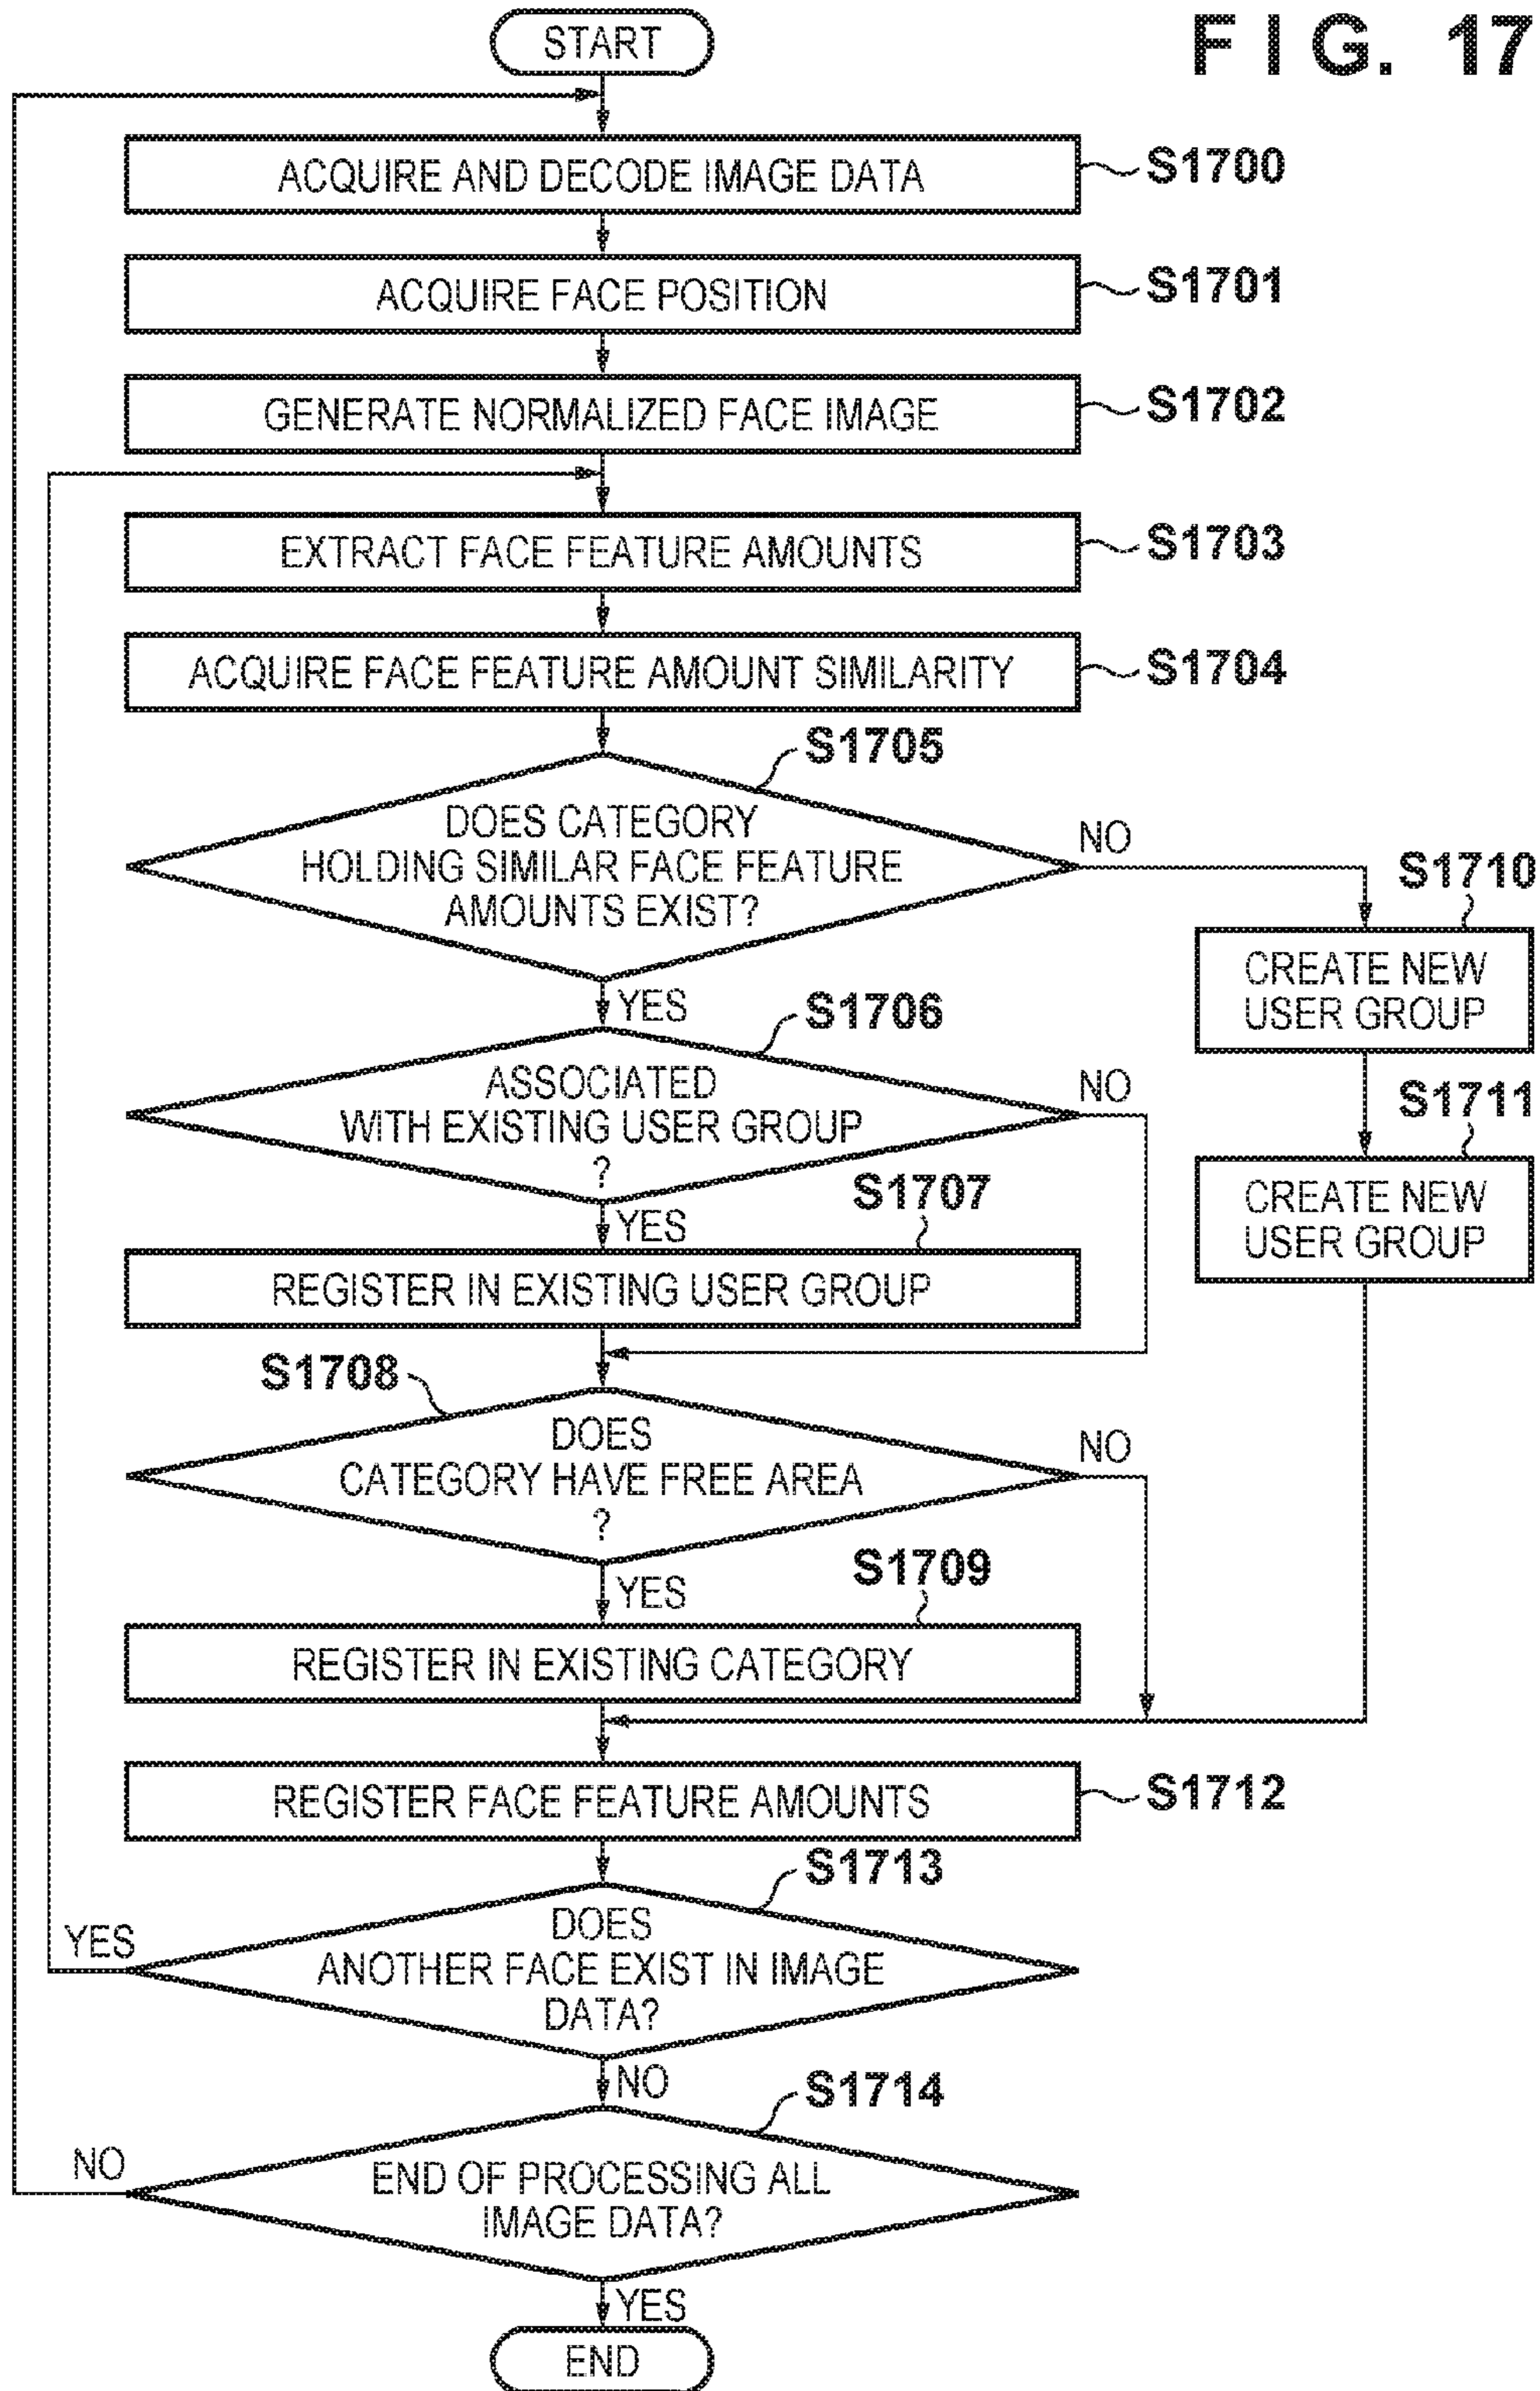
FIG. 17

START

ACQUIRE AND DECODE IMAGE DATA
S1700

ACQUIRE FACE POSITION
S1701

GENERATE NORMALIZED FACE IMAGE
S1702

EXTRACT FACE FEATURE AMOUNTS
S1703

ACQUIRE FACE FEATURE AMOUNT SIMILARITY
S1704

S1705
DOES CATEGORY HOLDING SIMILAR FACE FEATURE AMOUNTS EXIST?
NO
YES

S1710
CREATE NEW USER GROUP

S1711
CREATE NEW USER GROUP

S1706
ASSOCIATED WITH EXISTING USER GROUP ?
NO
YES

S1707
REGISTER IN EXISTING USER GROUP

S1708
DOES CATEGORY HAVE FREE AREA ?
NO
YES

S1709
REGISTER IN EXISTING CATEGORY

REGISTER FACE FEATURE AMOUNTS
S1712

S1713
DOES ANOTHER FACE EXIST IN IMAGE DATA?
YES
NO

S1714
END OF PROCESSING ALL IMAGE DATA?
NO
YES

END